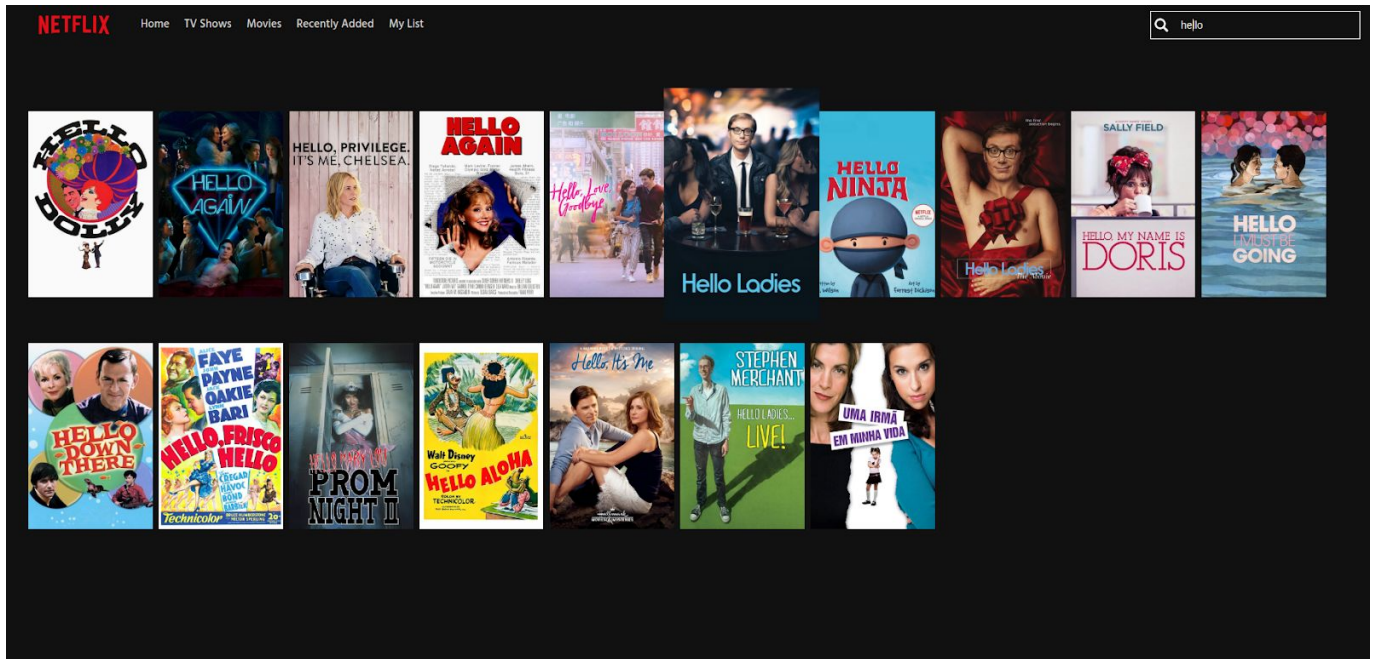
NETFLIX Home TV Shows Movies Recently Added My List

hello

HELLO DOLLY

HELLO AGAIN

HELLO, PRIVILEGE. IT'S ME, CHELSEA.

HELLO AGAIN

Hello, Love Goodbye

Hello Ladies

HELLO NINJA

NETFLIX

Hello Ladies The Movie

SALLY FIELD

HELLO MY NAME IS DORIS

HELLO I MUST BE GOING

HELLO DOWN THERE

FAYE PAYNE OAKIE BARI

HELLO, FRISCO HELLO

Technicolor

HELLO MARY LOU PROM NIGHT II

Walt Disney GOOFY HELLO ALOHA

Hello, It's Me

STEPHEN MERCHANT

HELLO LADIES... LIVE!

UMA IRMÃ EM MINHA VIDA